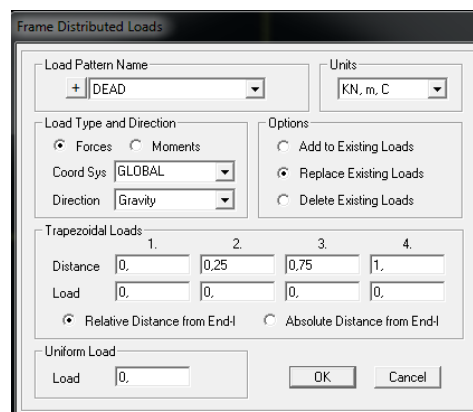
Frame Distributed Loads

Load Pattern Name
+ DEAD

Units
KN, m, C

Load Type and Direction
Forces Moments
Coord Sys GLOBAL
Direction Gravity

Options
Add to Existing Loads
Replace Existing Loads
Delete Existing Loads

Trapezoidal Loads

| | 1. | 2. | 3. | 4. |
|---|---|---|---|---|
| Distance | 0, | 0,25 | 0,75 | 1, |
| Load | 0, | 0, | 0, | 0, |

Relative Distance from End-I Absolute Distance from End-I

Uniform Load
Load 0,

OK Cancel